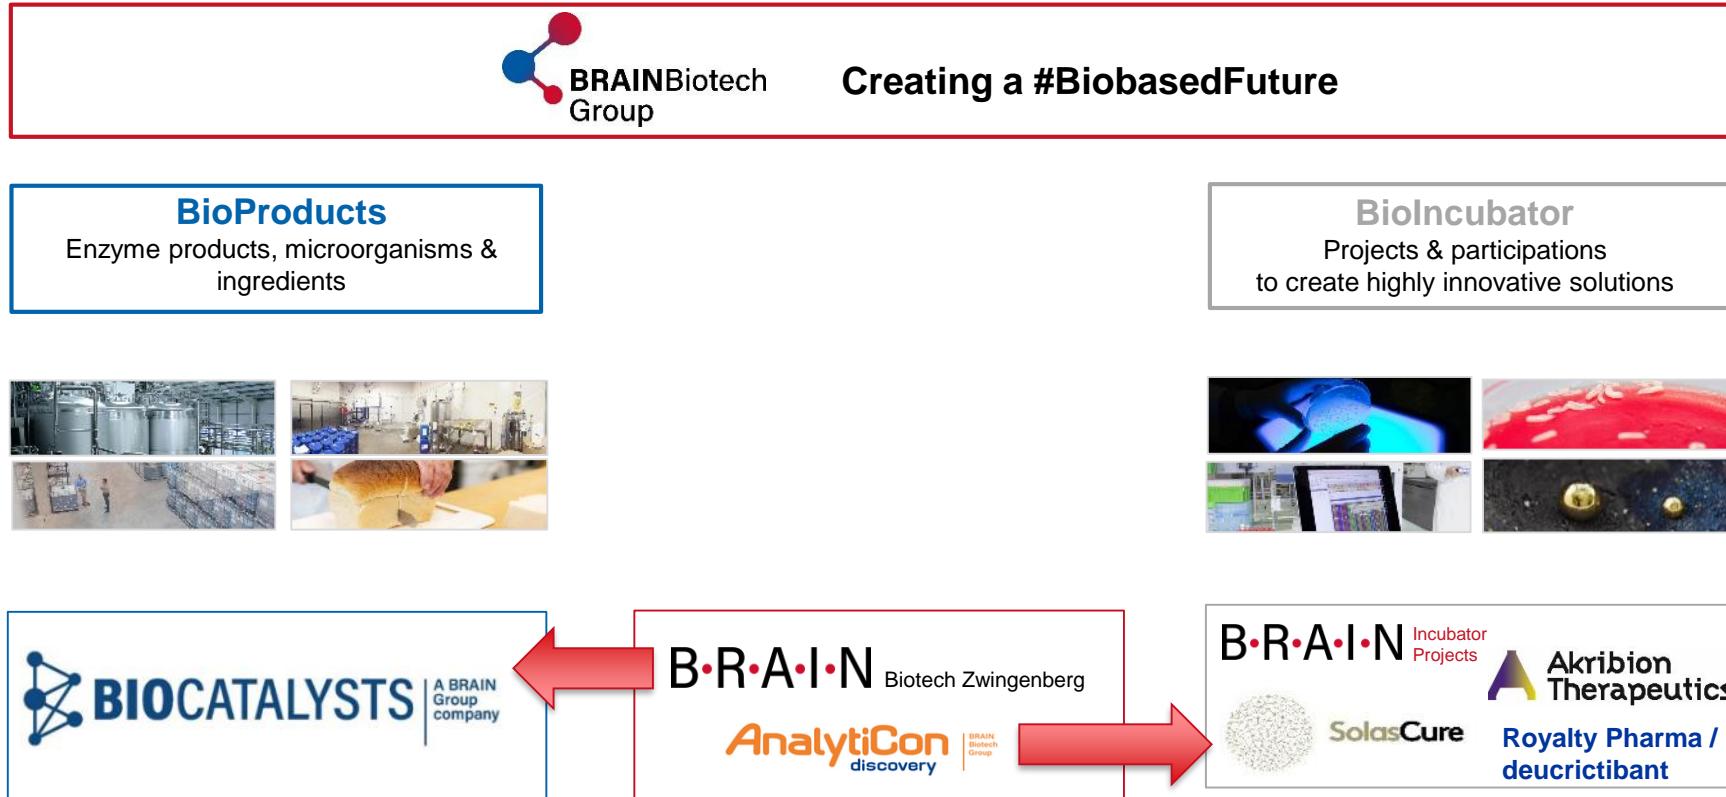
BRAINBiotech Group

Creating a #BiobasedFuture

BioProducts
Enzyme products, microorganisms & ingredients

BioIncubator
Projects & participations
to create highly innovative solutions

BIOCATALYSTS A BRAIN Group company

B·R·A·I·N Biotech Zwingenberg

AnalytiCon discovery BRAIN Biotech Group

B·R·A·I·N Incubator Projects

Akribion Therapeutics

SolasCure

Royalty Pharma / deucrictibant